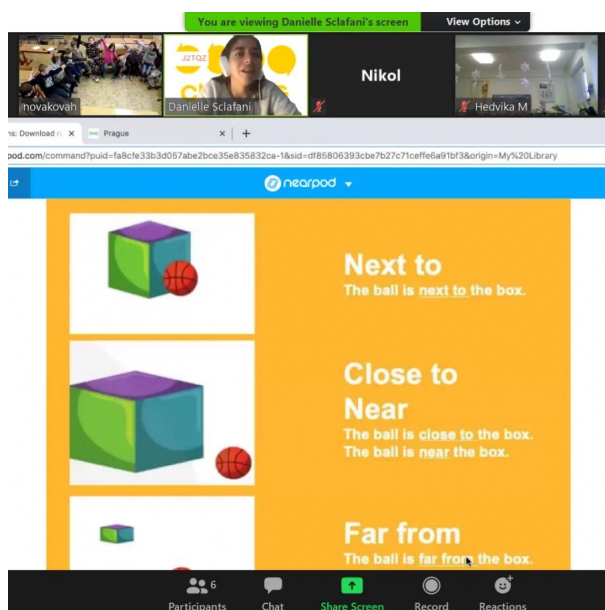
You are viewing Danielle Sclafani's screen

View Options

novakovah

J2TQZ

Danielle Sclafani

Nikol

Hedvika M

s: Download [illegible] ×

Prague ×

+

pod.com/command?puid=fa8cfe33b3d057abe2bce35e835832ca-1&sid=df85806393cbe7b27c71ceffe6a91bf3&origin=My%20Library

nearpod

Next to
The ball is next to the box.

Close to
Near
The ball is close to the box.
The ball is near the box.

Far from
The ball is far from the box.

6
Participants

Chat

Share Screen

Record

Reactions